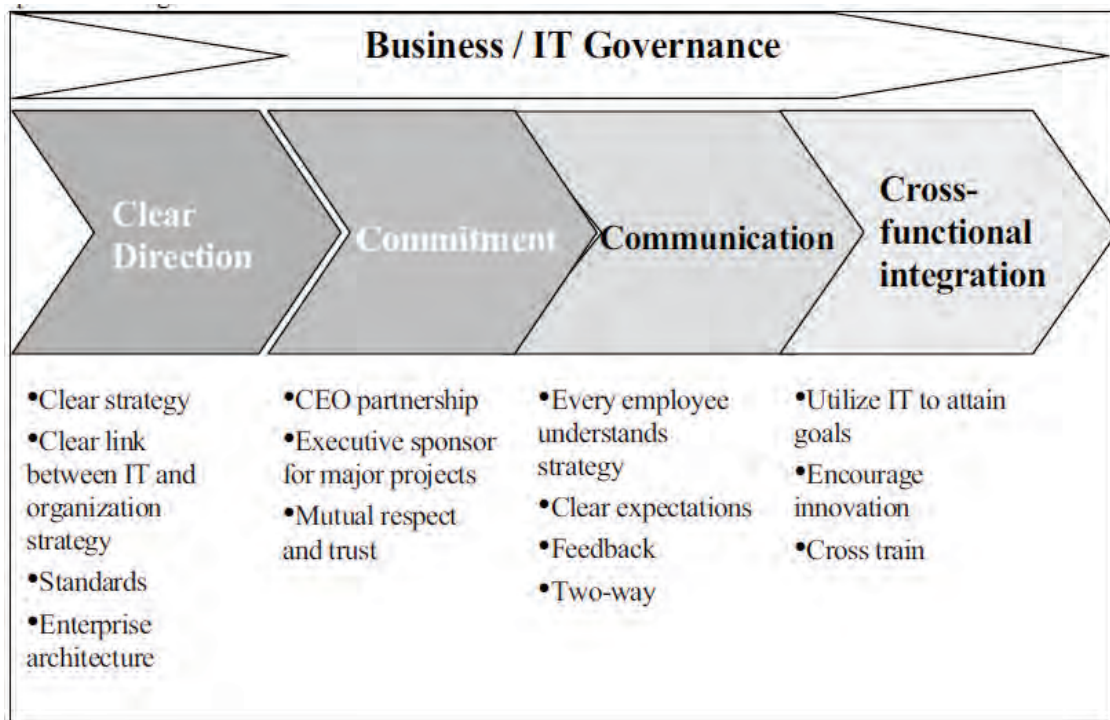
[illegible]

Business / IT Governance

Clear Direction

Commitment

Communication

Cross-functional integration

•Clear strategy
•Clear link between IT and organization strategy
•Standards
•Enterprise architecture

•CEO partnership
•Executive sponsor for major projects
•Mutual respect and trust

•Every employee understands strategy
•Clear expectations
•Feedback
•Two-way

•Utilize IT to attain goals
•Encourage innovation
•Cross train